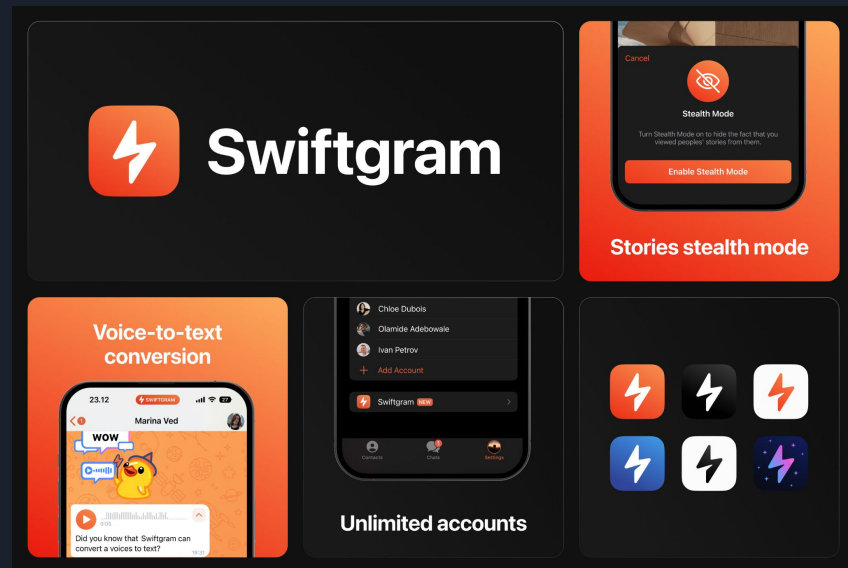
Swiftgram

Cancel

Stealth Mode

Turn Stealth Mode on to hide the fact that you viewed peoples' stories from them.

Enable Stealth Mode

Stories stealth mode

Voice-to-text conversion

23.12

SWIFTGRAM

27

Marina Ved

WOW

0:00

Did you know that Swiftgram can convert a voices to text?

19:31

Chloe Dubois

Olamide Adebowale

Ivan Petrov

Add Account

Swiftgram NEW

Contacts

Chats

Settings

Unlimited accounts